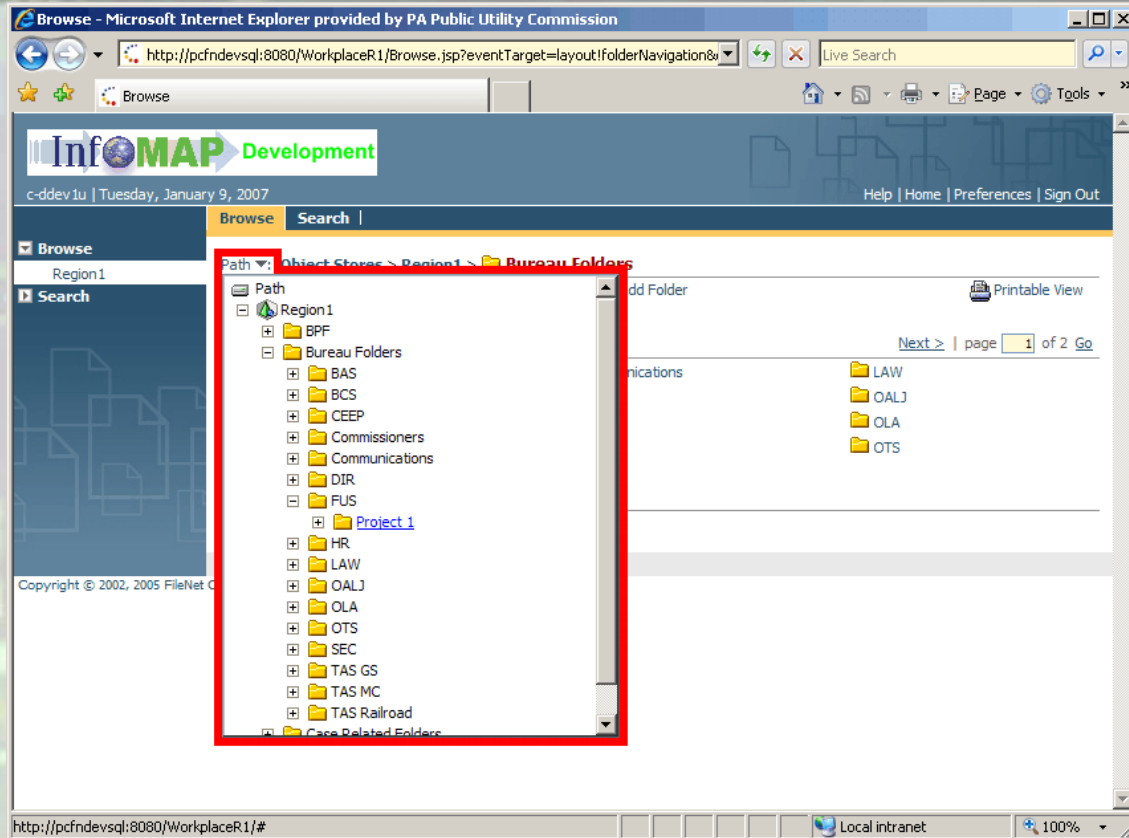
Browse - Microsoft Internet Explorer provided by PA Public Utility Commission

http://pcfndevsql:8080/WorkplaceR1/Browse.jsp?eventTarget=layout!folderNavigation&

Live Search

Browse

Page Tools

InfoMAP Development

c-ddev1u | Tuesday, January 9, 2007

Help | Home | Preferences | Sign Out

Browse | Search |

Browse

Region1

Search

Copyright © 2002, 2005 FileNet C

Path Object Stores > Region1 > Bureau Folders

dd Folder

Printable View

Next > | page 1 of 2 Go

nications

LAW
OALJ
OLA
OTS

Path
Region1
BPF
Bureau Folders
BAS
BCS
CEEP
Commissioners
Communications
DIR
FUS
Project 1
HR
LAW
OALJ
OLA
OTS
SEC
TAS GS
TAS MC
TAS Railroad
Case Related Folders

http://pcfndevsql:8080/WorkplaceR1/#

Local intranet

100%